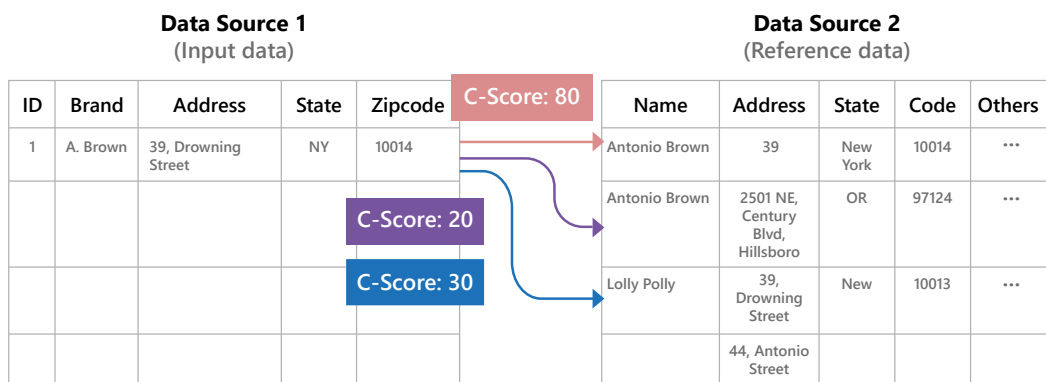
Data Source 1
(Input data)

| ID | Brand | Address | State | Zipcode |
|---|---|---|---|---|
| 1 | A. Brown | 39, Drowning Street | NY | 10014 |
| | | | | |
| | | | | |
| | | | | |

C-Score: 80

C-Score: 20

C-Score: 30

Data Source 2
(Reference data)

| Name | Address | State | Code | Others |
|---|---|---|---|---|
| Antonio Brown | 39 | New York | 10014 | ... |
| Antonio Brown | 2501 NE, Century Blvd, Hillsboro | OR | 97124 | ... |
| Lolly Polly | 39, Drowning Street | New | 10013 | ... |
| | 44, Antonio Street | | | |